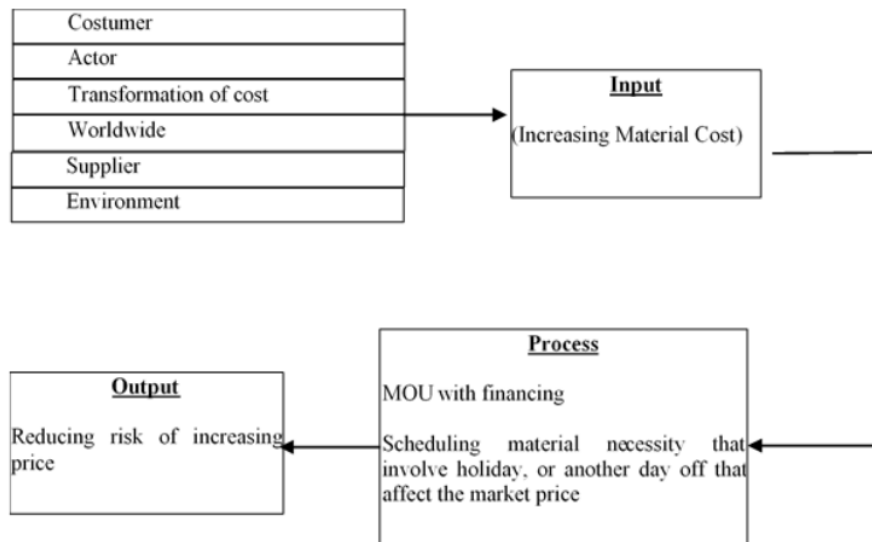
Costumer

Actor

Transformation of cost

Worldwide

Supplier

Environment

Input

(Increasing Material Cost)

Process

MOU with financing

Scheduling material necessity that involve holiday, or another day off that affect the market price

Output

Reducing risk of increasing price